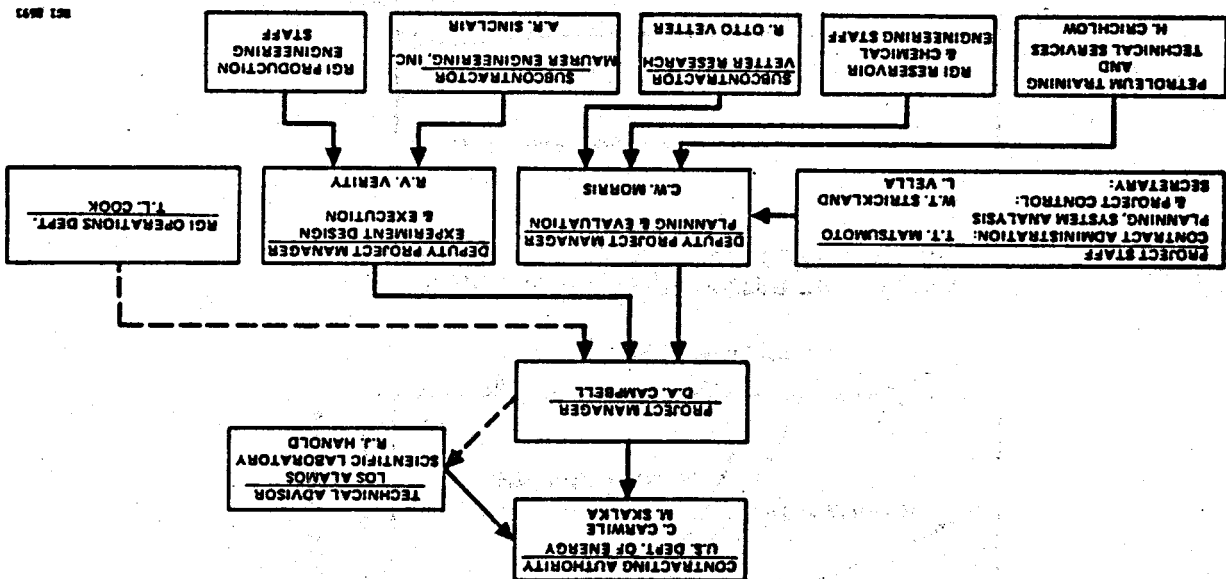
CONTRACTING AUTHORITY
U.S. DEPT. OF ENERGY
C. CARWILE
M. SKALKA

TECHNICAL ADVISOR
LOS ALAMOS
SCIENTIFIC LABORATORY
R.J. HANOLD

PROJECT MANAGER
D.A. CAMPBELL

RGI OPERATIONS DEPT.
T.L. COOK

DEPUTY PROJECT MANAGER
EXPERIMENT DESIGN
& EXECUTION
R.V. VERITY

DEPUTY PROJECT MANAGER
PLANNING & EVALUATION
C.W. MORRIS

PROJECT STAFF
CONTRACT ADMINISTRATION: T.T. MATSUMOTO
PLANNING, SYSTEM ANALYSIS
& PROJECT CONTROL: W.T. STRICKLAND
SECRETARY: L. VELLA

RGI PRODUCTION
ENGINEERING
STAFF

SUBCONTRACTOR
MAURER ENGINEERING, INC.
A.R. SINCLAIR

SUBCONTRACTOR
VETTER RESEARCH
R. OTTO VETTER

RGI RESERVOIR
& CHEMICAL
ENGINEERING STAFF

PETROLEUM TRAINING
AND
TECHNICAL SERVICES
H. CRICHLOW

RGI 8893